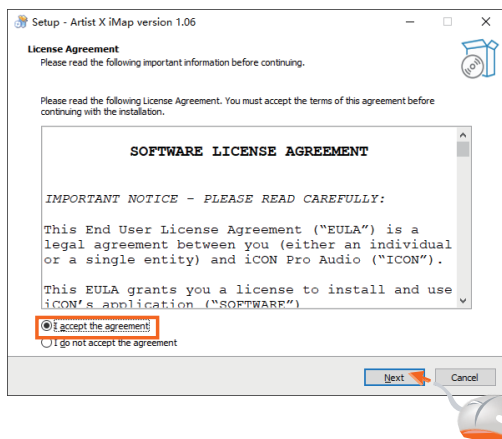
Setup - Artist X iMap version 1.06

License Agreement
Please read the following important information before continuing.

Please read the following License Agreement. You must accept the terms of this agreement before continuing with the installation.

SOFTWARE LICENSE AGREEMENT

IMPORTANT NOTICE - PLEASE READ CAREFULLY:

This End User License Agreement ("EULA") is a legal agreement between you (either an individual or a single entity) and iCON Pro Audio ("ICON").

This EULA grants you a license to install and use iCON's application ("SOFTWARE")

I accept the agreement
I do not accept the agreement

Next
Cancel